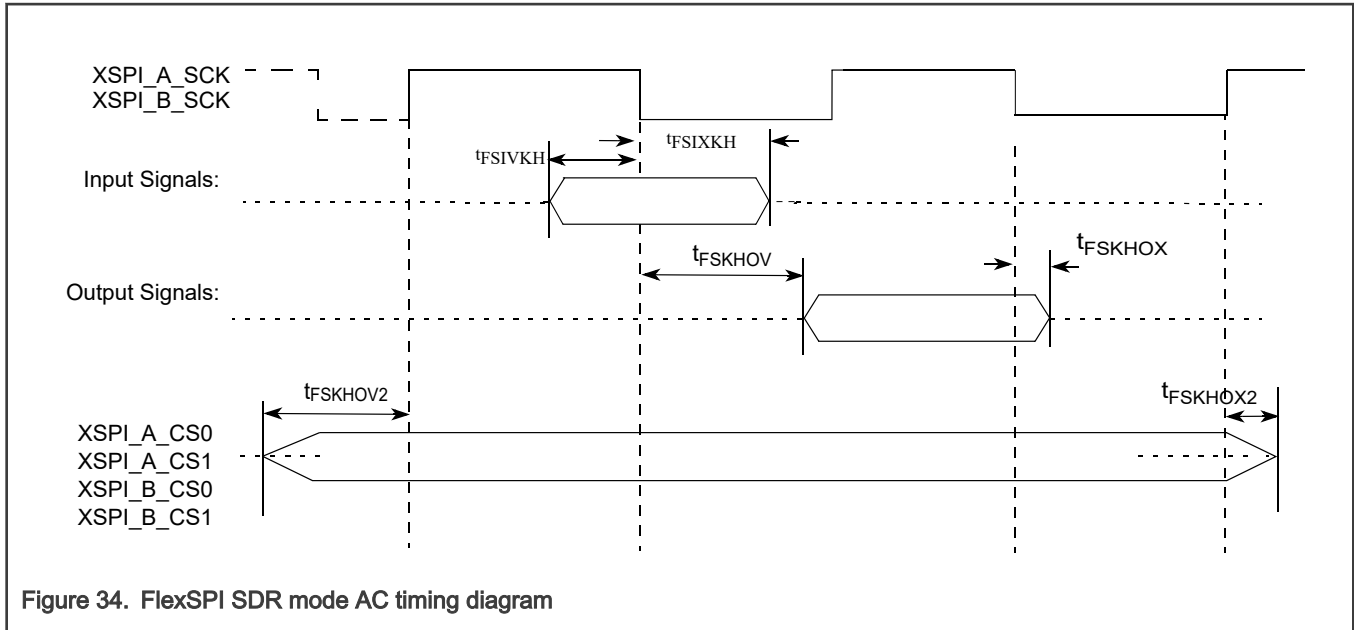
XSPI_A_SCK
XSPI_B_SCK

$t_{FSIVKH}$

$t_{FSIXKH}$

Input Signals:

$t_{FSKHOV}$

$t_{FSKHOX}$

Output Signals:

$t_{FSKHOV2}$

$t_{FSKHOX2}$

XSPI_A_CS0
XSPI_A_CS1
XSPI_B_CS0
XSPI_B_CS1

Figure 34. FlexSPI SDR mode AC timing diagram